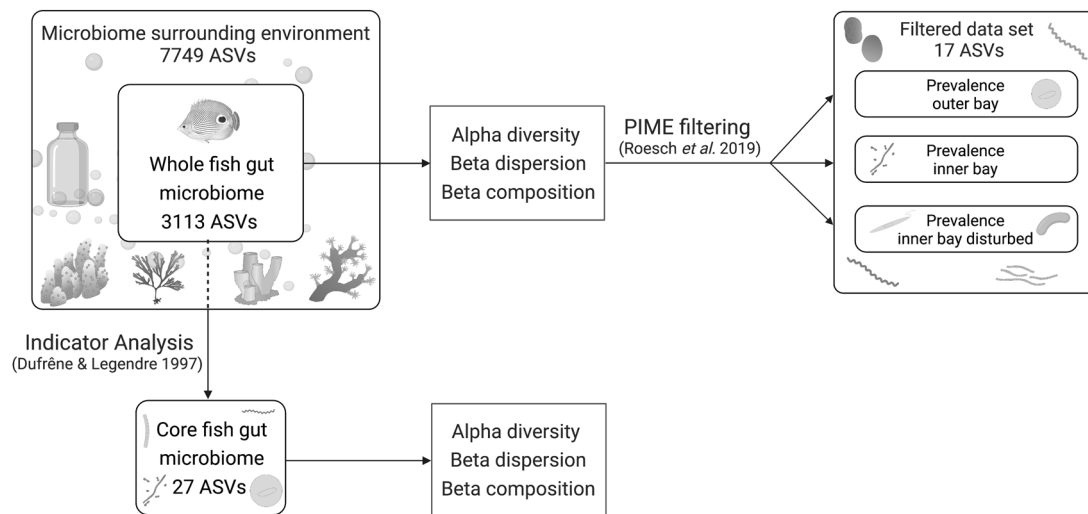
Microbiome surrounding environment
7749 ASVs

Whole fish gut microbiome
3113 ASVs

Alpha diversity
Beta dispersion
Beta composition

PIME filtering
(Roesch *et al.* 2019)

Filtered data set
17 ASVs

Prevalence
outer bay

Prevalence
inner bay

Prevalence
inner bay disturbed

Indicator Analysis
(Dufrêne & Legendre 1997)

Core fish gut microbiome
27 ASVs

Alpha diversity
Beta dispersion
Beta composition